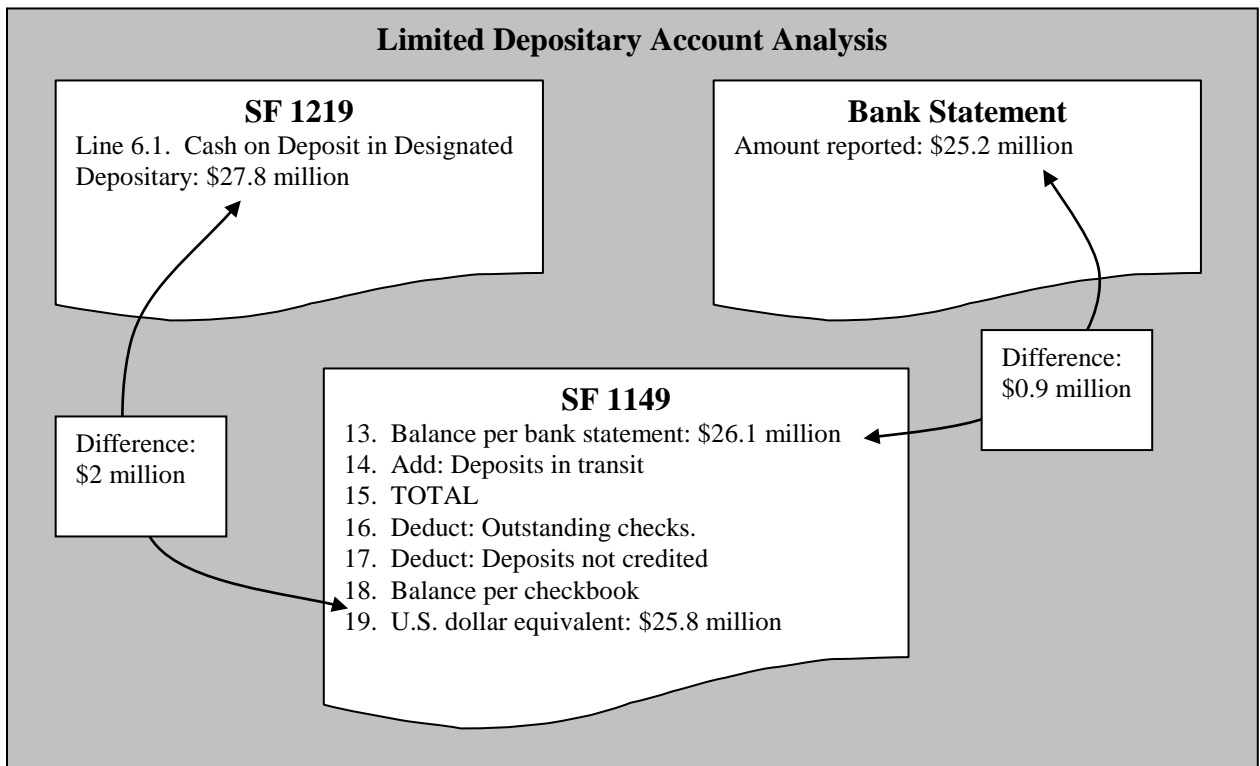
Limited Depositary Account Analysis

SF 1219
Line 6.1. Cash on Deposit in Designated Depositary: $27.8 million

Bank Statement
Amount reported: $25.2 million

Difference:
$0.9 million

SF 1149
13. Balance per bank statement: $26.1 million
14. Add: Deposits in transit
15. TOTAL
16. Deduct: Outstanding checks.
17. Deduct: Deposits not credited
18. Balance per checkbook
19. U.S. dollar equivalent: $25.8 million

Difference:
$2 million